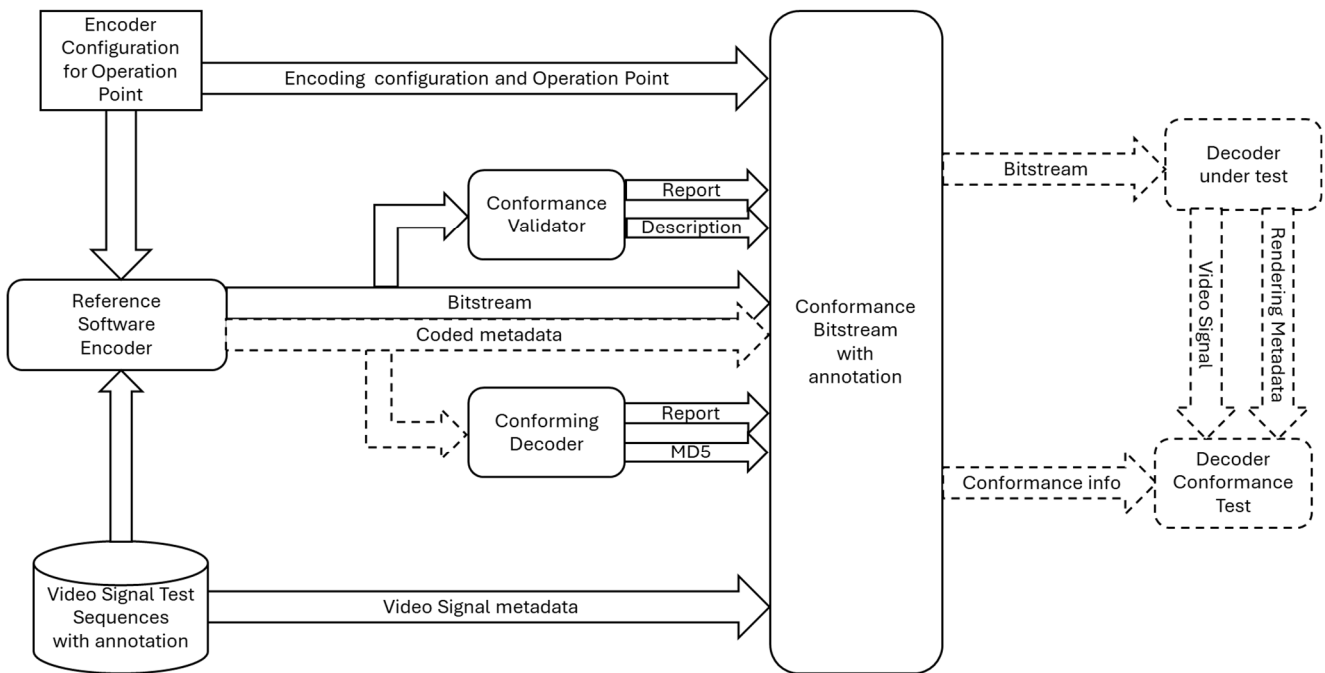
Encoder Configuration for Operation Point

Encoding configuration and Operation Point

Conformance Validator

Report

Description

Reference Software Encoder

Bitstream

Coded metadata

Conforming Decoder

Report

MD5

Video Signal Test Sequences with annotation

Video Signal metadata

Conformance Bitstream with annotation

Bitstream

Decoder under test

Video Signal

Rendering Metadata

Conformance info

Decoder Conformance Test